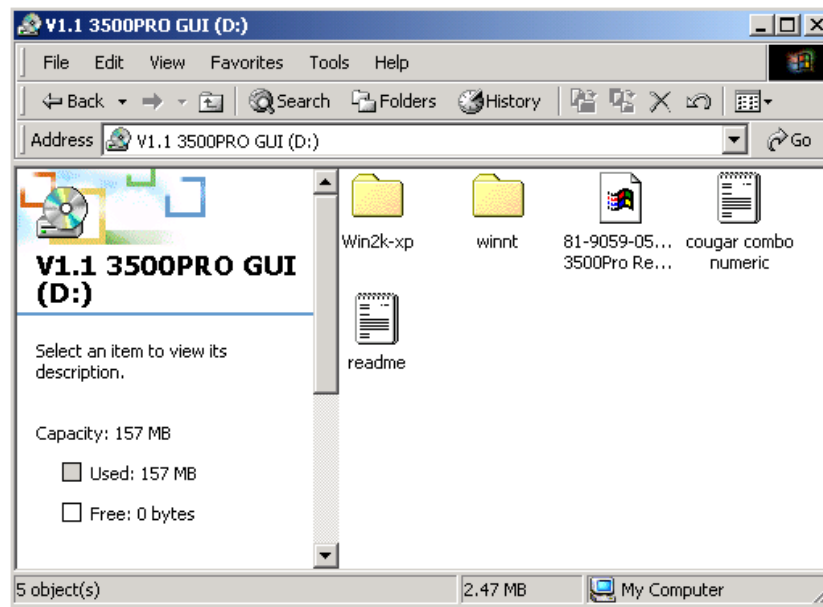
V1.1 3500PRO GUI (D:)

File Edit View Favorites Tools Help

Back Search Folders History

Address V1.1 3500PRO GUI (D:) Go

V1.1 3500PRO GUI (D:)

Select an item to view its description.

Capacity: 157 MB

Used: 157 MB

Free: 0 bytes

Win2k-xp

winnt

81-9059-05... 3500Pro Re...

cougar combo numeric

readme

5 object(s)

2.47 MB

My Computer